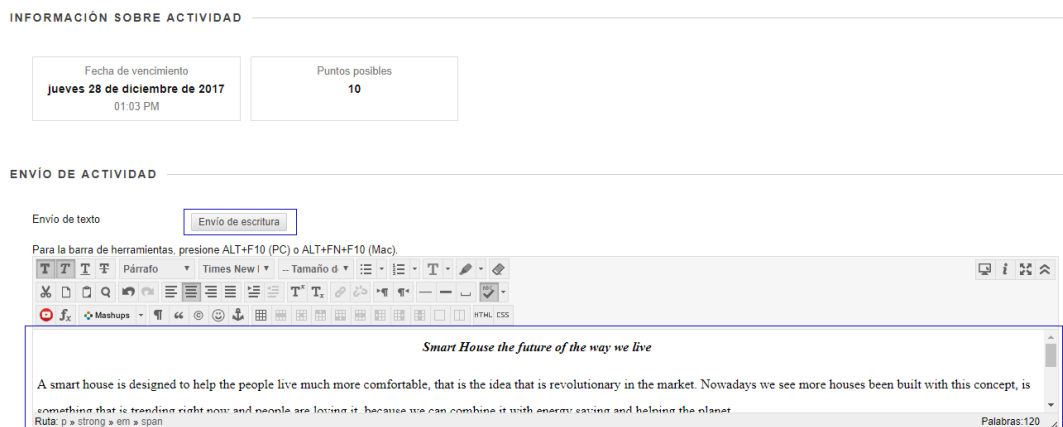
INFORMACIÓN SOBRE ACTIVIDAD

Fecha de vencimiento
jueves 28 de diciembre de 2017
01:03 PM

Puntos posibles
10

ENVÍO DE ACTIVIDAD

Envío de texto
Envío de escritura

Para la barra de herramientas, presione ALT+F10 (PC) o ALT+FN+F10 (Mac).

Párrafo
Times New I
-- Tamaño d
Mashups
HTML CSS

Smart House the future of the way we live

A smart house is designed to help the people live much more comfortable, that is the idea that is revolutionary in the market. Nowadays we see more houses been built with this concept, is something that is trending right now and people are loving it, because we can combine it with energy saving and helping the planet.

Ruta: p » strong » em » span
Palabras:120